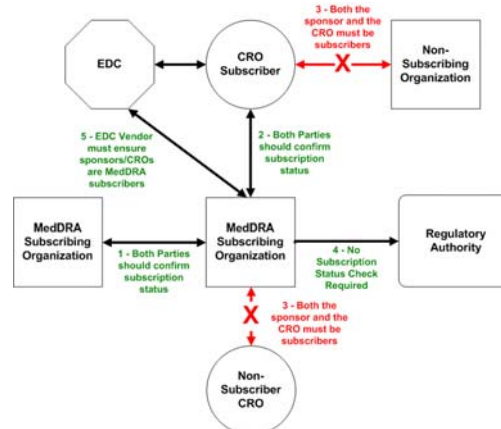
EDC

CRO Subscriber

3 - Both the sponsor and the CRO must be subscribers

X

Non-Subscribing Organization

5 - EDC Vendor must ensure sponsors/CROs are MedDRA subscribers

2 - Both Parties should confirm subscription status

MedDRA Subscribing Organization

1 - Both Parties should confirm subscription status

MedDRA Subscribing Organization

4 - No Subscription Status Check Required

Regulatory Authority

X

3 - Both the sponsor and the CRO must be subscribers

Non-Subscriber CRO